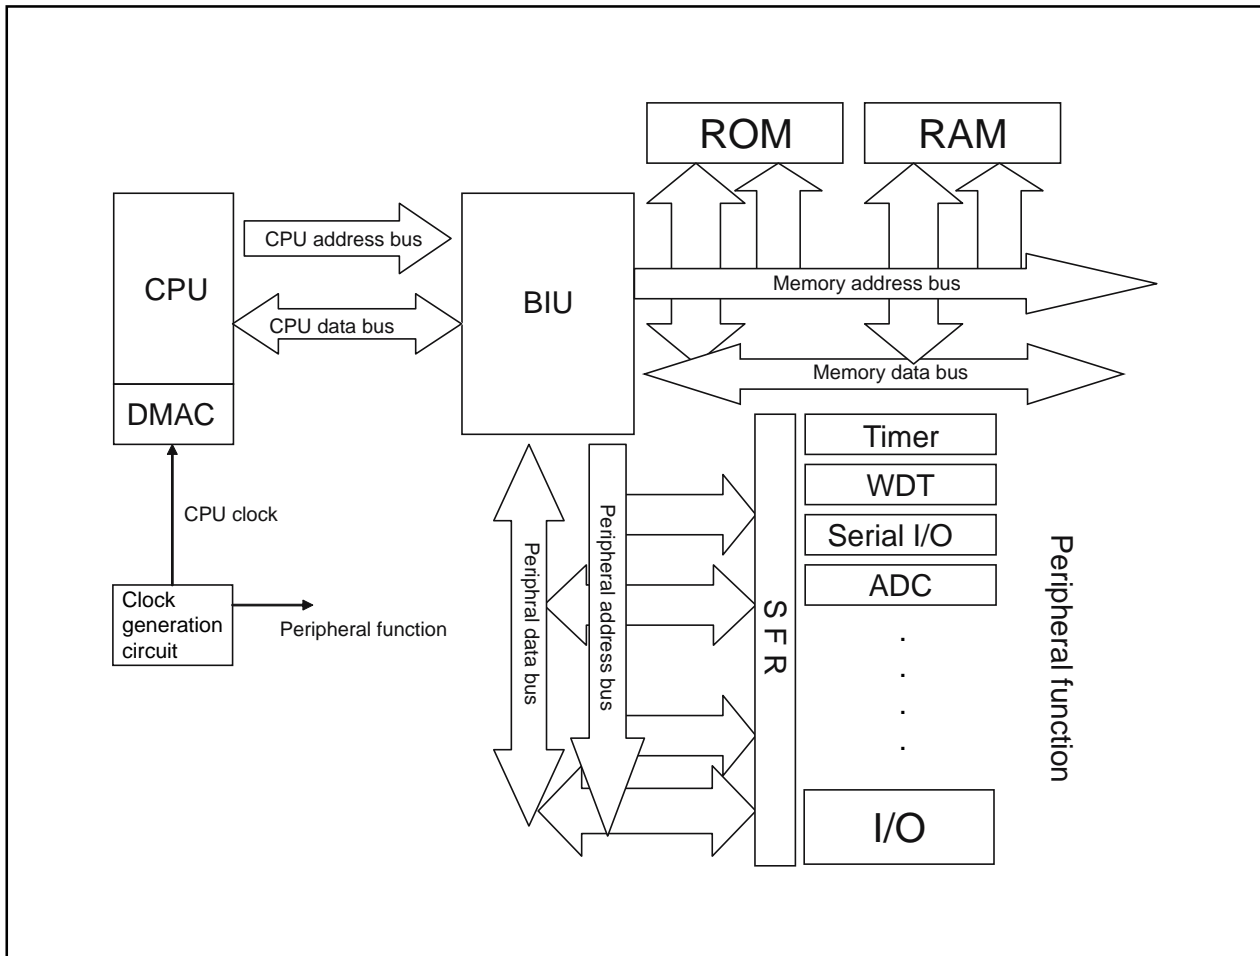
ROM

RAM

CPU address bus

CPU

CPU data bus

BIU

Memory address bus

Memory data bus

DMAC

CPU clock

Clock generation circuit

Peripheral function

Peripheral data bus

Peripheral address bus

S F R

Timer

WDT

Serial I/O

ADC

.
.
.
.

I/O

Peripheral function